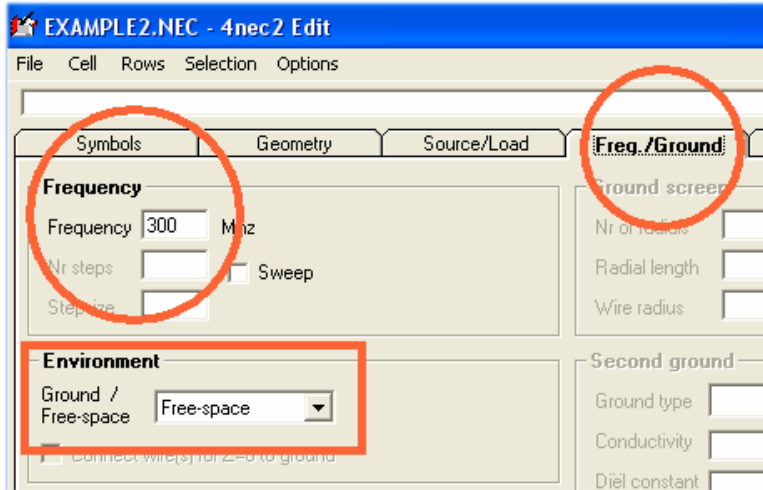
EXAMPLE2.NEC - 4nec2 Edit

File Cell Rows Selection Options

Symbols Geometry Source/Load Freq./Ground

Frequency

Frequency 300 Mhz

Nr steps

Sweep

Step size

Ground screen

Nr of radials

Radial length

Wire radius

Environment

Ground / Free-space

Free-space

Connect wire(s) for Z=0 to ground

Second ground

Ground type

Conductivity

Diel constant